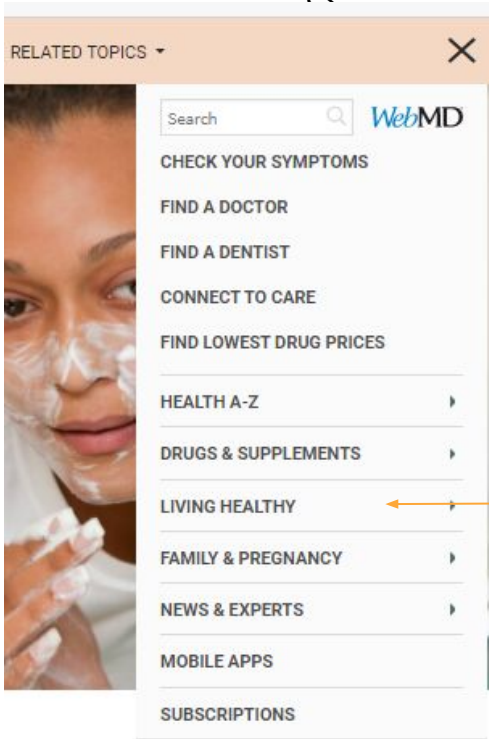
RELATED TOPICS

Search

WebMD

CHECK YOUR SYMPTOMS

FIND A DOCTOR

FIND A DENTIST

CONNECT TO CARE

FIND LOWEST DRUG PRICES

HEALTH A-Z

DRUGS & SUPPLEMENTS

LIVING HEALTHY

FAMILY & PREGNANCY

NEWS & EXPERTS

MOBILE APPS

SUBSCRIPTIONS